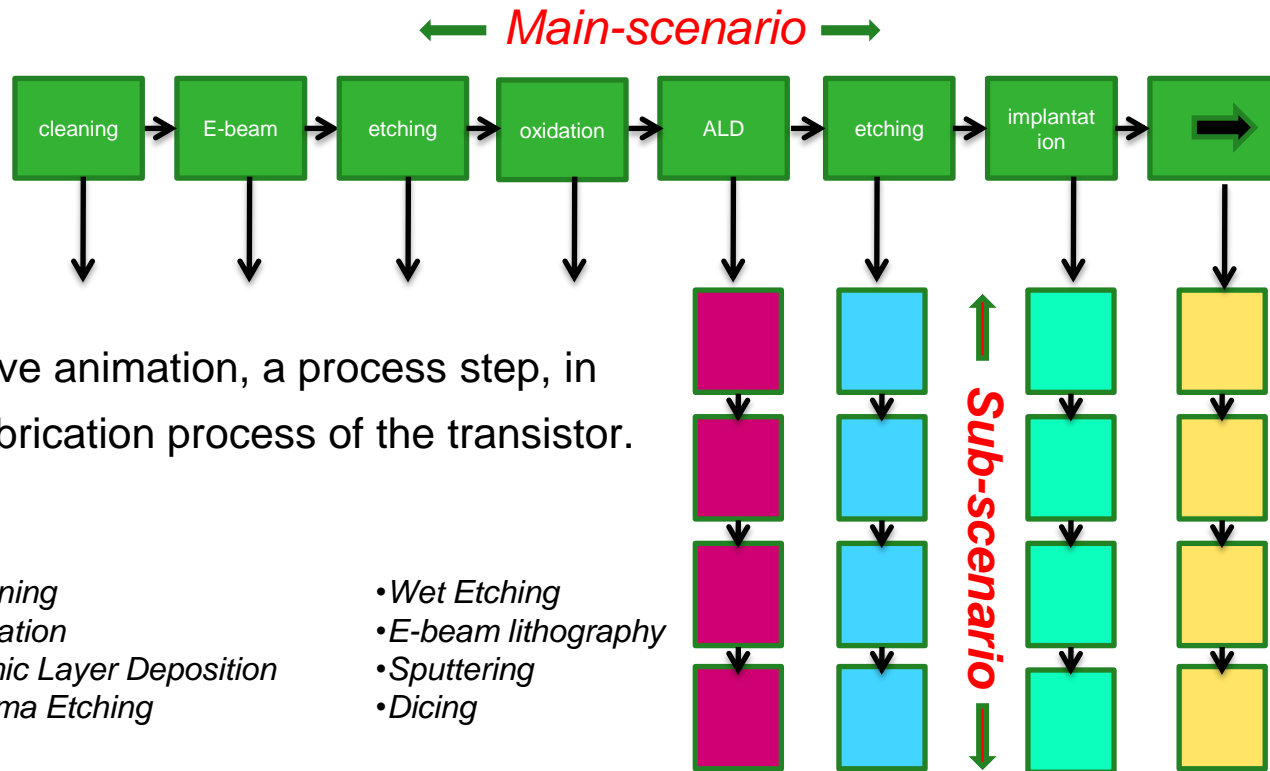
Main-scenario

cleaning
E-beam
etching
oxidation
ALD
etching
implantation

ve animation, a process step, in
brication process of the transistor.

ning
ation
nic Layer Deposition
ma Etching

•Wet Etching
•E-beam lithography
•Sputtering
•Dicing

Sub-scenario